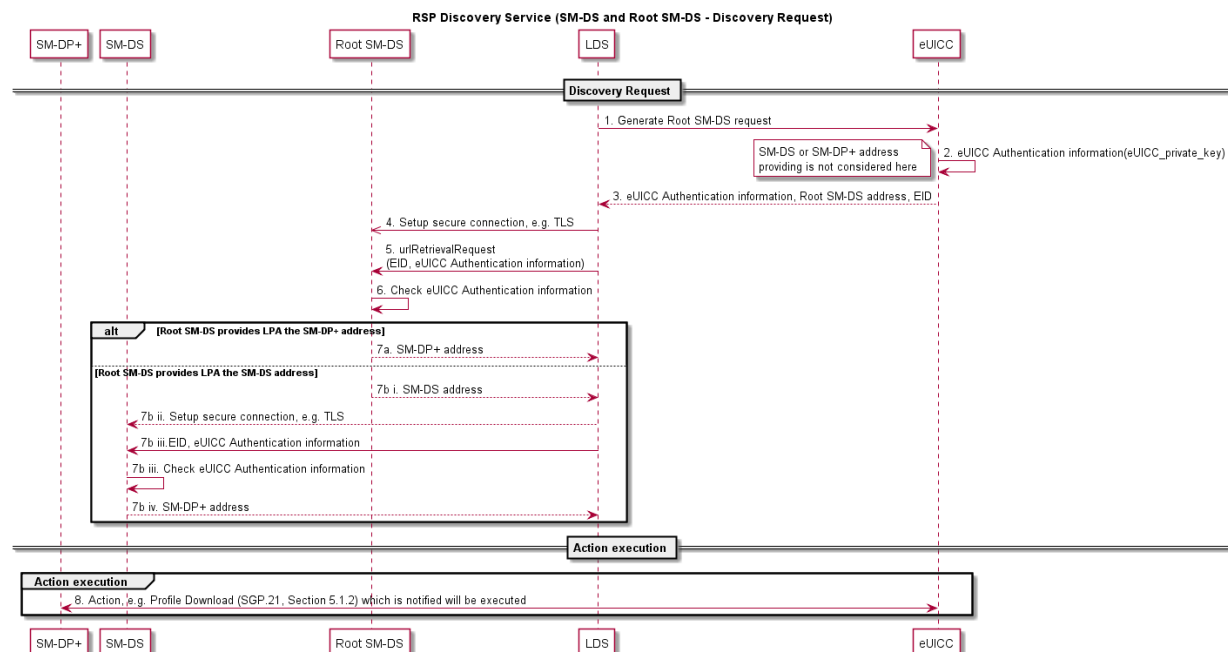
RSP Discovery Service (SM-DS and Root SM-DS - Discovery Request)

SM-DP+ SM-DS Root SM-DS LDS eUICC

Discovery Request

1. Generate Root SM-DS request

SM-DS or SM-DP+ address providing is not considered here

2. eUICC Authentication information(eUICC_private_key)

3. eUICC Authentication information, Root SM-DS address, EID

4. Setup secure connection, e.g. TLS

5. urlRetrievalRequest (EID, eUICC Authentication information)

6. Check eUICC Authentication information

alt [Root SM-DS provides LPA the SM-DP+ address]

7a. SM-DP+ address

[Root SM-DS provides LPA the SM-DS address]

7b i. SM-DS address

7b ii. Setup secure connection, e.g. TLS

7b iii.EID, eUICC Authentication information

7b iii. Check eUICC Authentication information

7b iv. SM-DP+ address

Action execution

Action execution

8. Action, e.g. Profile Download (SGP.21, Section 5.1.2) which is notified will be executed

SM-DP+ SM-DS Root SM-DS LDS eUICC